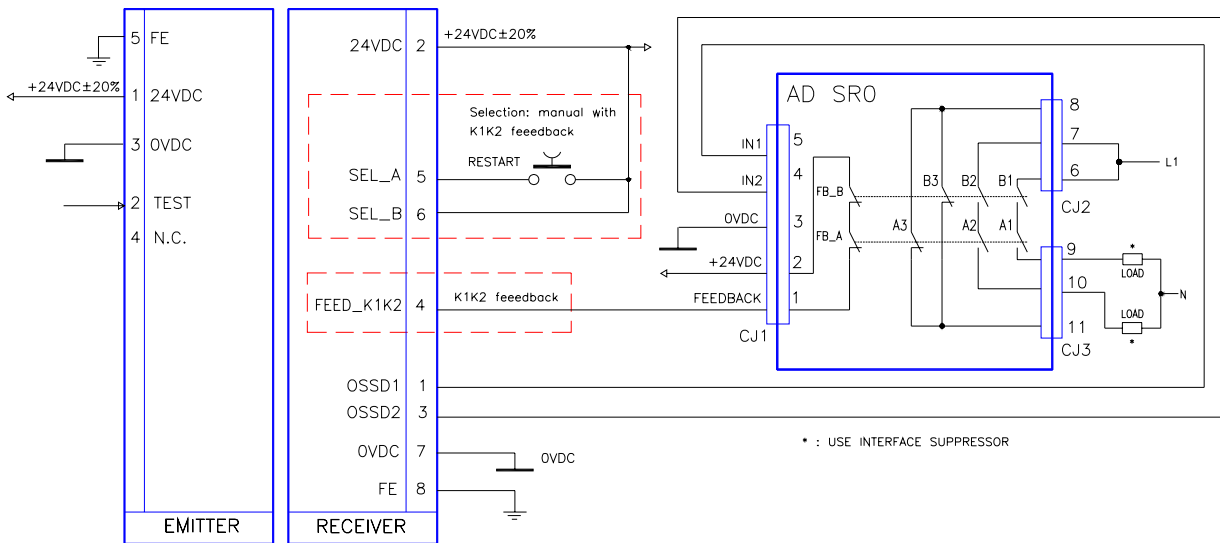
5 FE
+24VDC±20%
1 24VDC
3 0VDC
2 TEST
4 N.C.
EMITTER

24VDC 2
+24VDC±20%
Selection: manual with K1K2 feeedback
RESTART
SEL_A 5
SEL_B 6
FEED_K1K2 4
K1K2 feeedback
OSSD1 1
OSSD2 3
0VDC 7
0VDC
FE 8
RECEIVER

AD SR0
IN1 5
IN2 4
0VDC 3
+24VDC 2
FEEDBACK 1
CJ1
FB_B
FB_A
B3
B2
B1
A3
A2
A1
8
7
6
CJ2
L1
9
10
11
CJ3
*
LOAD
LOAD
*
N

* : USE INTERFACE SUPPRESSOR